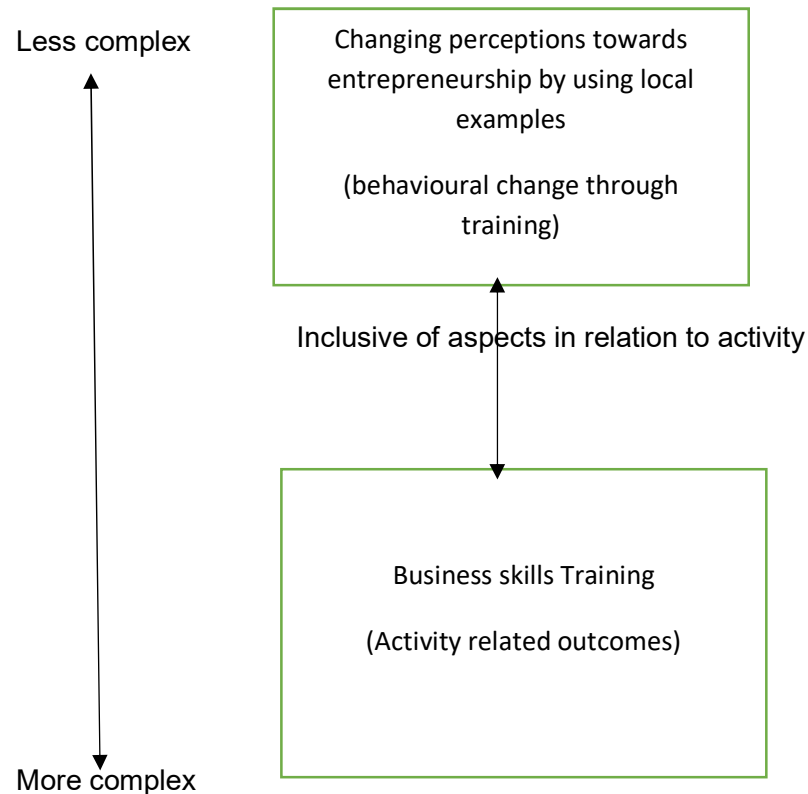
Less complex

Changing perceptions towards entrepreneurship by using local examples

(behavioural change through training)

Inclusive of aspects in relation to activity

Business skills Training

(Activity related outcomes)

More complex